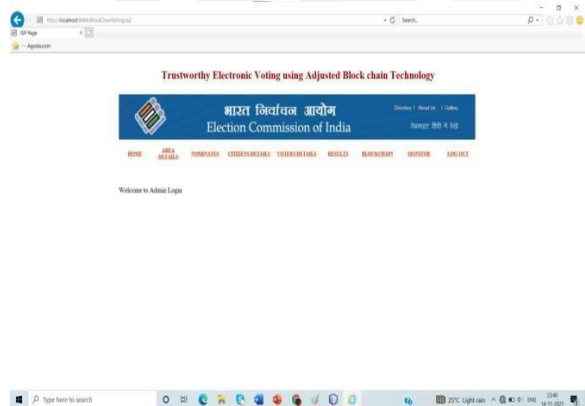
http://localhost:8084/BlockChainVoting/a/

Search...

JSP Page

Agoda.com

Trustworthy Electronic Voting using Adjusted Block chain Technology

भारत निर्वाचन आयोग
Election Commission of India

Directory | About Us | Gallery
देखनहार हिंदी में देखें

HOME | AREA DETAILS | NOMINATES | CITIZENS DETAILS | VOTERS DETAILS | RESULTS | BLOCKCHAIN | MONITOR | LOG OUT

Welcome to Admin Login

Type here to search

25°C Light rain ENG 23:40 16-11-2021